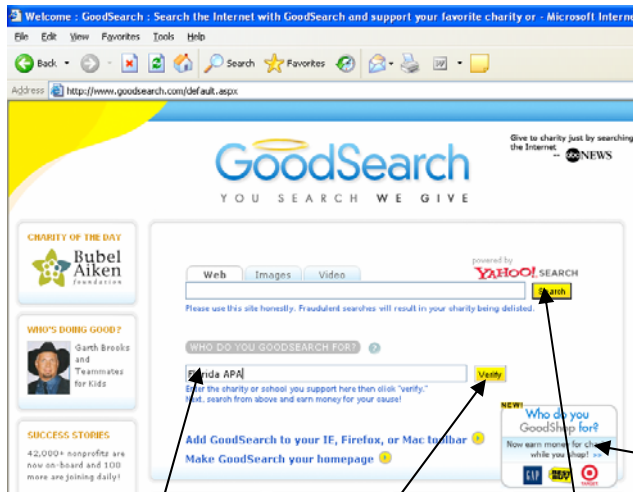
Welcome : GoodSearch : Search the Internet with GoodSearch and support your favorite charity or - Microsoft Interne

File Edit View Favorites Tools Help

Back Search Favorites

Address http://www.goodsearch.com/default.aspx

Give to charity just by searching the Internet -- abcNEWS

GoodSearch

YOU SEARCH WE GIVE

CHARITY OF THE DAY

Bubel Aiken foundation

WHO'S DOING GOOD?

Garth Brooks and Teammates for Kids

SUCCESS STORIES

42,000+ nonprofits are now on-board and 100 more are joining daily!

Web Images Video

powered by YAHOO! SEARCH

Search

Please use this site honestly. Fraudulent searches will result in your charity being delisted.

WHO DO YOU GOODSEARCH FOR?

Florida APA

Verify

Enter the charity or school you support here then click "verify." Next, search from above and earn money for your cause!

Add GoodSearch to your IE, Firefox, or Mac toolbar

Make GoodSearch your homepage

NEW!

Who do you GoodShop for?

Now earn money for charity while you shop! >>

GAP BEST BUY TARGET